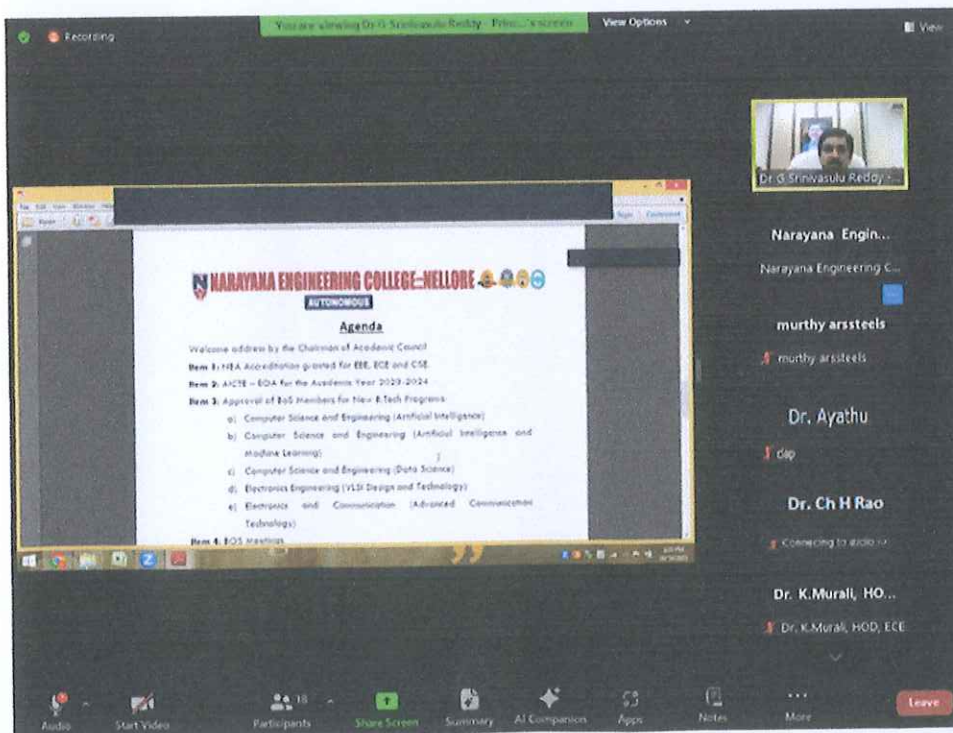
Recording

You are viewing Dr G Srinivasulu Reddy - Princ...'s screen

View Options

View

Dr G Srinivasulu Reddy -

Narayana Engin...

Narayana Engineering C...

murthy arssteels

murthy arssteels

Dr. Ayathu

dap

Dr. Ch H Rao

Connecting to audio...

Dr. K.Murali, HO...

Dr. K.Murali, HOD, ECE

NARAYANA ENGINEERING COLLEGE::NELLORE

AUTONOMOUS

Agenda

Welcome address by the Chairman of Academic Council

Item 1: NBA Accreditation granted for EEE, ECE and CSE.

Item 2: AICTE – EOA for the Academic Year 2023-2024

Item 3: Approval of BoS Members for New B.Tech Programs

a) Computer Science and Engineering (Artificial Intelligence)

b) Computer Science and Engineering (Artificial Intelligence and Machine Learning)

c) Computer Science and Engineering (Data Science)

d) Electronics Engineering (VLSI Design and Technology)

e) Electronics and Communication (Advanced Communication Technology)

Item 4: BOS Meetings

Audio

Start Video

Participants 18

Share Screen

Summary

AI Companion

Apps

Notes

More

Leave